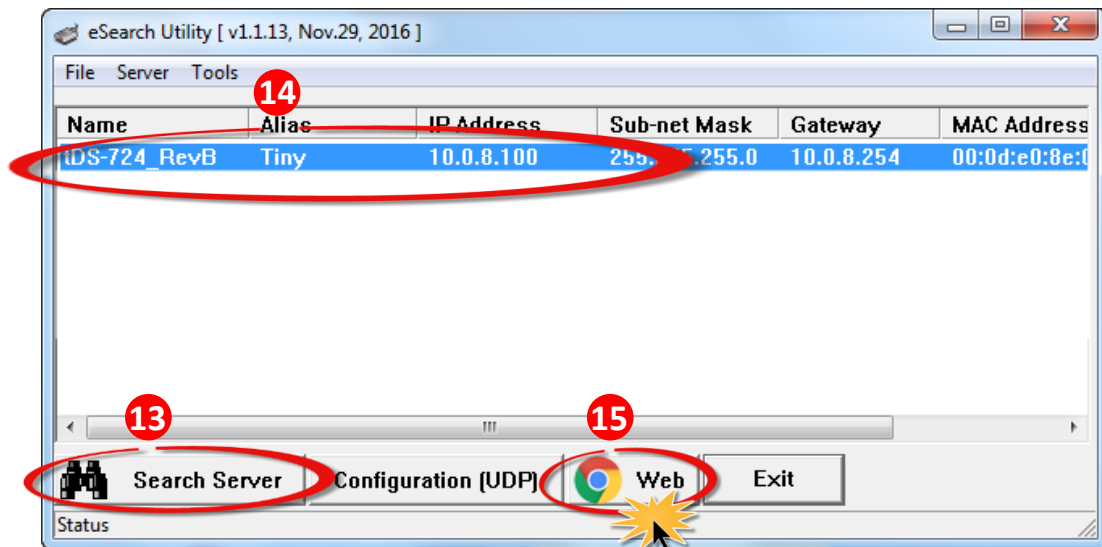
eSearch Utility [ v1.1.13, Nov.29, 2016 ]

File Server Tools

14

| Name | Alias | IP Address | Sub-net Mask | Gateway | MAC Address |
|---|---|---|---|---|---|
| tDS-724_RevB | Tiny | 10.0.8.100 | 255.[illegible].255.0 | 10.0.8.254 | 00:0d:e0:8e:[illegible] |

13

15

Search Server Configuration (UDP) Web Exit

Status